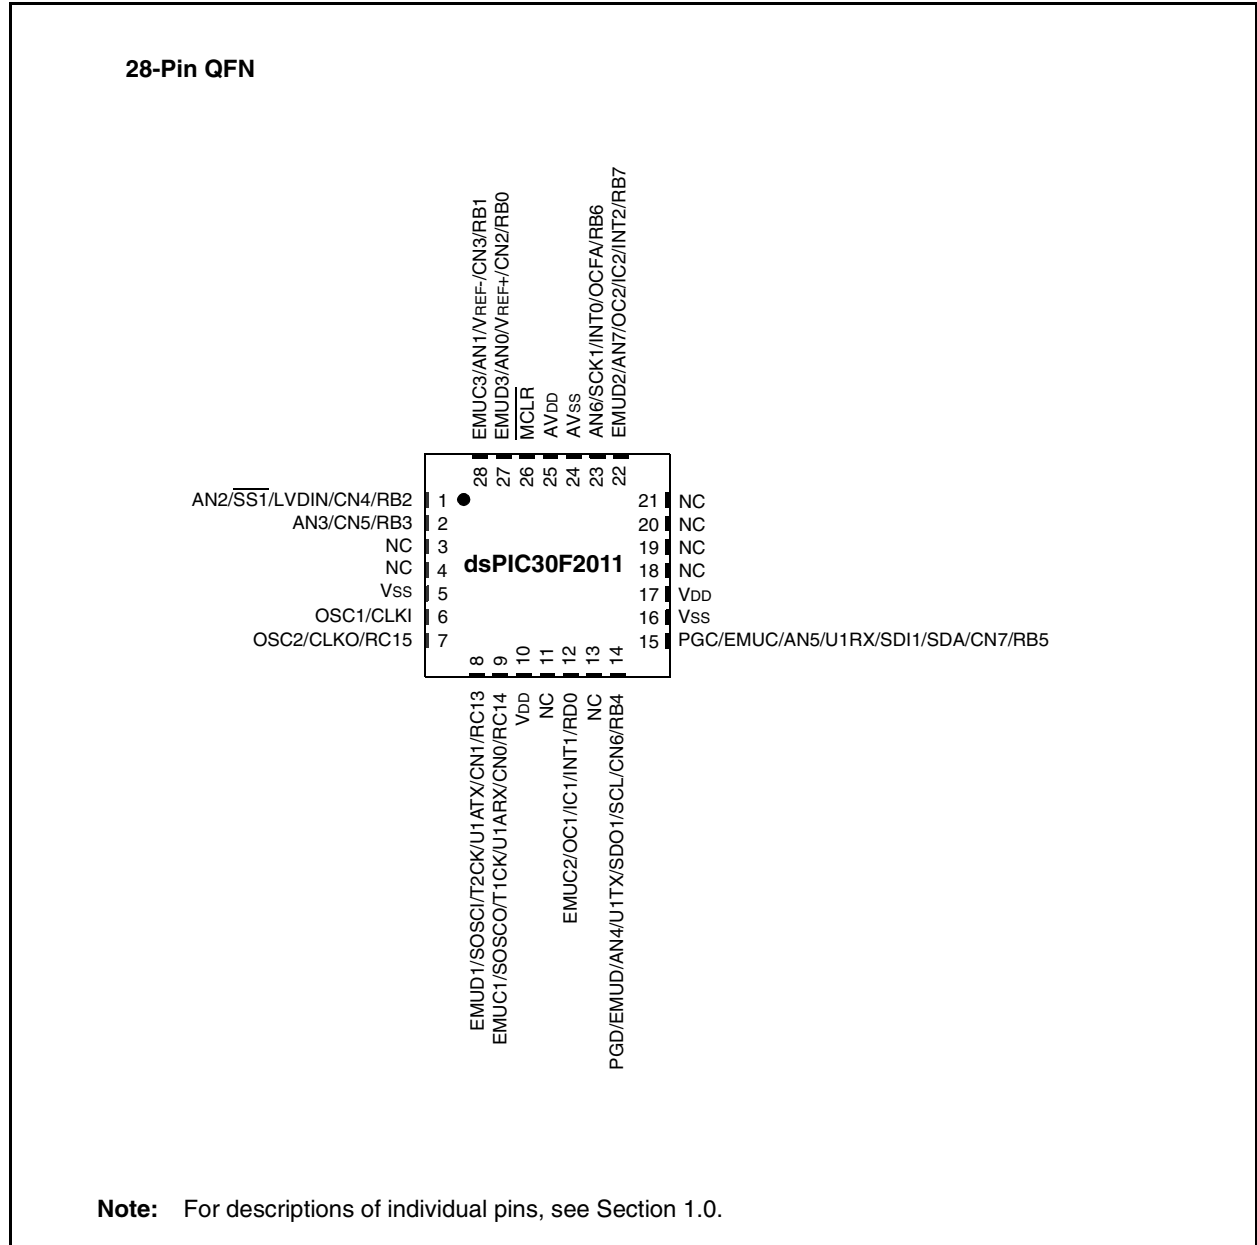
28-Pin QFN

EMUC3/AN1/VREF-/CN3/RB1
EMUD3/AN0/VREF+/CN2/RB0
$\overline{MCLR}$
AVDD
AVSS
AN6/SCK1/INT0/OCFA/RB6
EMUD2/AN7/OC2/IC2/INT2/RB7

28 27 26 25 24 23 22

AN2/$\overline{SS1}$/LVDIN/CN4/RB2 1
AN3/CN5/RB3 2
NC 3
NC 4
VSS 5
OSC1/CLKI 6
OSC2/CLKO/RC15 7

dsPIC30F2011

21 NC
20 NC
19 NC
18 NC
17 VDD
16 VSS
15 PGC/EMUC/AN5/U1RX/SDI1/SDA/CN7/RB5

8 9 10 11 12 13 14

EMUD1/SOSCI/T2CK/U1ATX/CN1/RC13
EMUC1/SOSCO/T1CK/U1ARX/CN0/RC14
VDD
NC
EMUC2/OC1/IC1/INT1/RD0
NC
PGD/EMUD/AN4/U1TX/SDO1/SCL/CN6/RB4

Note: For descriptions of individual pins, see Section 1.0.